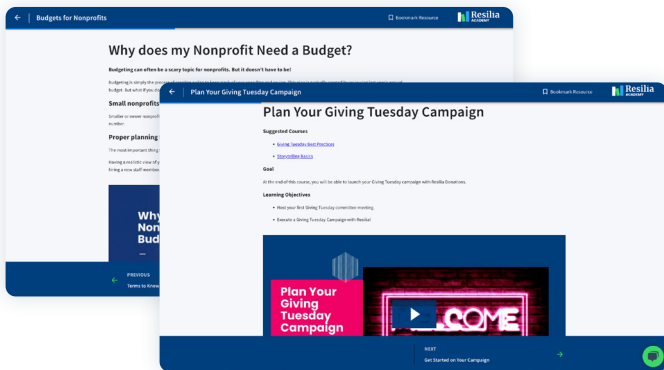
Budgets for Nonprofits

Bookmark Resource

Resilia ACADEMY

Why does my Nonprofit Need a Budget?

Budgeting can often be a scary topic for nonprofits. But it doesn't have to be!

Budgeting is simply the process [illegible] budget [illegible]

Small nonprofits

Smaller or newer nonprofit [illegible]

Proper planning

The most important thing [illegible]

Having a realistic view of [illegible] hiring a new staff member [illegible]

Why Non Bud

PREVIOUS

Terms to Know

Plan Your Giving Tuesday Campaign

Bookmark Resource

Resilia ACADEMY

Plan Your Giving Tuesday Campaign

Suggested Courses

Giving Tuesday Best Practices

Storytelling Basics

Goal

At the end of this course, you will be able to launch your Giving Tuesday campaign with Resilia Donations.

Learning Objectives

Host your first Giving Tuesday committee meeting.

Execute a Giving Tuesday Campaign with Resilia!

Plan Your Giving Tuesday Campaign

COME

NEXT

Get Started on Your Campaign